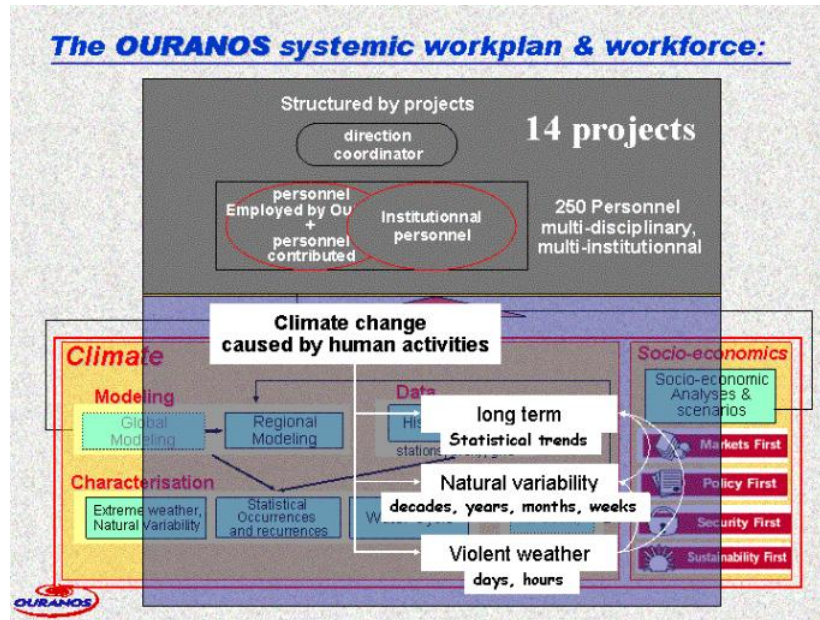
The OURANOS systemic workplan & workforce:

Structured by projects

direction coordinator

14 projects

personnel Employed by Ou + personnel contributed

Institutionnal personnel

250 Personnel multi-disciplinary, multi-institutionnal

Climate change caused by human activities

Climate

Socio-economics

Modeling

Data

Socio-economic Analyses & scenarios

Global Modeling

Regional Modeling

His

stations

long term

Statistical trends

Markets First

Characterisation

Natural variability

decades, years, months, weeks

Policy First

Extreme weather, Natural Variability

Statistical Occurrences and recurrences

Water Cycle

Security First

Violent weather

days, hours

Sustainability First

OURANOS